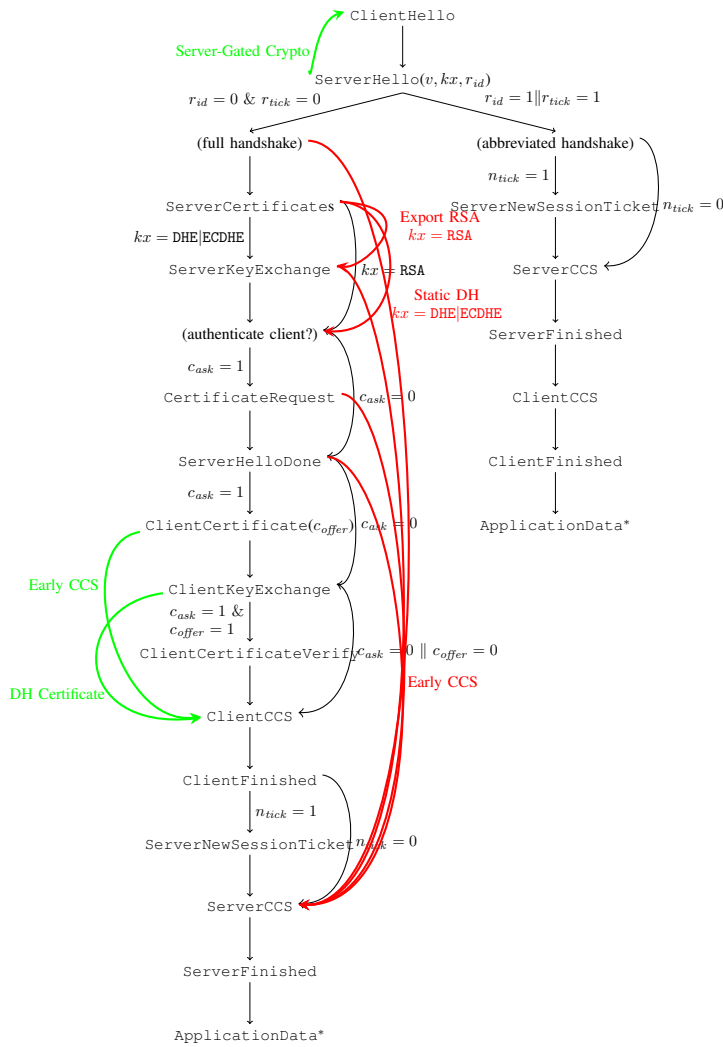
ClientHello

Server-Gated Crypto

ServerHello$(v, kx, r_{id})$

$r_{id} = 0$ & $r_{tick} = 0$

$r_{id} = 1 \| r_{tick} = 1$

(full handshake)

(abbreviated handshake)

$n_{tick} = 1$

ServerNewSessionTicket

$n_{tick} = 0$

ServerCCS

ServerFinished

ClientCCS

ClientFinished

ApplicationData*

ServerCertificates

Export RSA
$kx = \texttt{RSA}$

$kx = \texttt{DHE}|\texttt{ECDHE}$

ServerKeyExchange

$kx = \texttt{RSA}$

Static DH
$kx = \texttt{DHE}|\texttt{ECDHE}$

(authenticate client?)

$c_{ask} = 1$

CertificateRequest

$c_{ask} = 0$

ServerHelloDone

$c_{ask} = 1$

ClientCertificate$(c_{offer})$

$c_{ask} = 0$

Early CCS

ClientKeyExchange

$c_{ask} = 1$ &
$c_{offer} = 1$

ClientCertificateVerify

$c_{ask} = 0 \| c_{offer} = 0$

Early CCS

DH Certificate

ClientCCS

ClientFinished

$n_{tick} = 1$

ServerNewSessionTicket

$n_{tick} = 0$

ServerCCS

ServerFinished

ApplicationData*